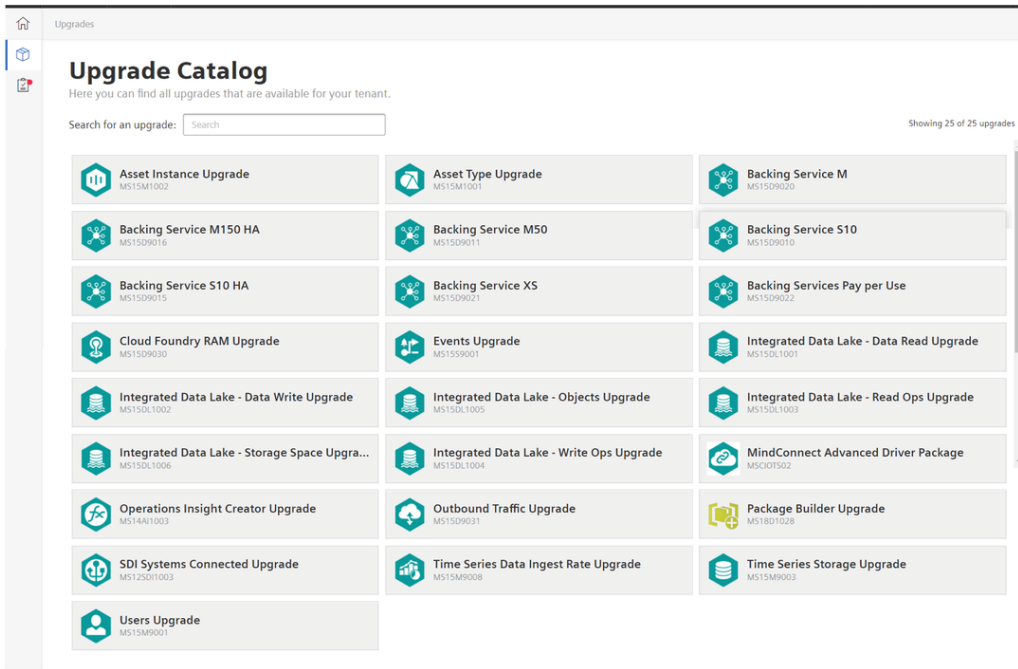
Upgrades

Upgrade Catalog

Here you can find all upgrades that are available for your tenant.

Search for an upgrade: Search

Showing 25 of 25 upgrades

Asset Instance Upgrade
MS15M1002

Asset Type Upgrade
MS15M1001

Backing Service M
MS15D9020

Backing Service M150 HA
MS15D9016

Backing Service M50
MS15D9011

Backing Service S10
MS15D9010

Backing Service S10 HA
MS15D9015

Backing Service XS
MS15D9021

Backing Services Pay per Use
MS15D9022

Cloud Foundry RAM Upgrade
MS15D9030

Events Upgrade
MS15S9001

Integrated Data Lake - Data Read Upgrade
MS15DL1001

Integrated Data Lake - Data Write Upgrade
MS15DL1002

Integrated Data Lake - Objects Upgrade
MS15DL1005

Integrated Data Lake - Read Ops Upgrade
MS15DL1003

Integrated Data Lake - Storage Space Upgra...
MS15DL1006

Integrated Data Lake - Write Ops Upgrade
MS15DL1004

MindConnect Advanced Driver Package
MSCIOT502

Operations Insight Creator Upgrade
MS14AI1003

Outbound Traffic Upgrade
MS15D9031

Package Builder Upgrade
MS18D1028

SDI Systems Connected Upgrade
MS12SDI1003

Time Series Data Ingest Rate Upgrade
MS15M9008

Time Series Storage Upgrade
MS15M9003

Users Upgrade
MS15M9001